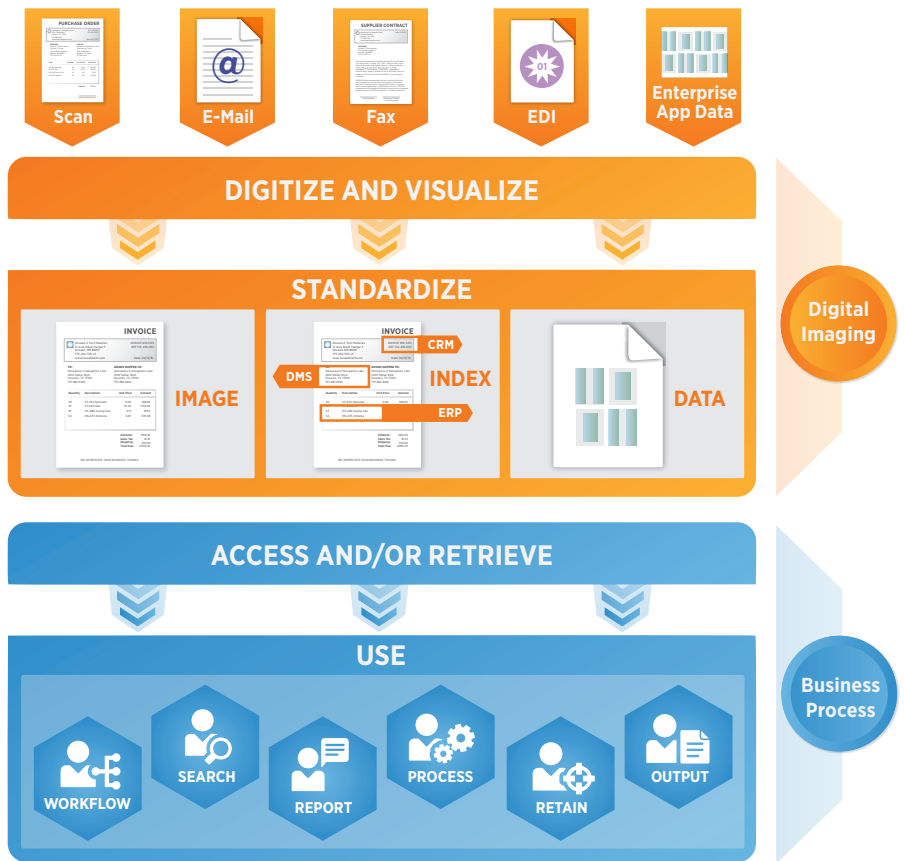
PURCHASE ORDER

Scan

E-Mail

SUPPLIER CONTRACT

Fax

01

EDI

Enterprise App Data

DIGITIZE AND VISUALIZE

STANDARDIZE

INVOICE

IMAGE

INVOICE

CRM

DMS

INDEX

ERP

DATA

Digital Imaging

ACCESS AND/OR RETRIEVE

USE

WORKFLOW

SEARCH

REPORT

PROCESS

RETAIN

OUTPUT

Business Process